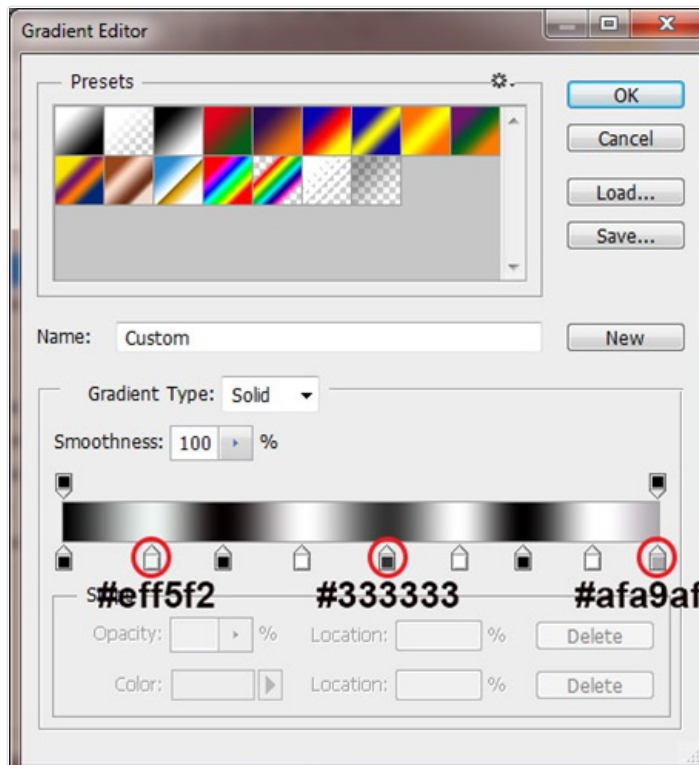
Gradient Editor

Presets

OK

Cancel

Load...

Save...

Name: Custom

New

Gradient Type: Solid

Smoothness: 100 %

#eff5f2

#333333

#afa9af

St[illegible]

Opacity: % Location: % Delete

Color: Location: % Delete